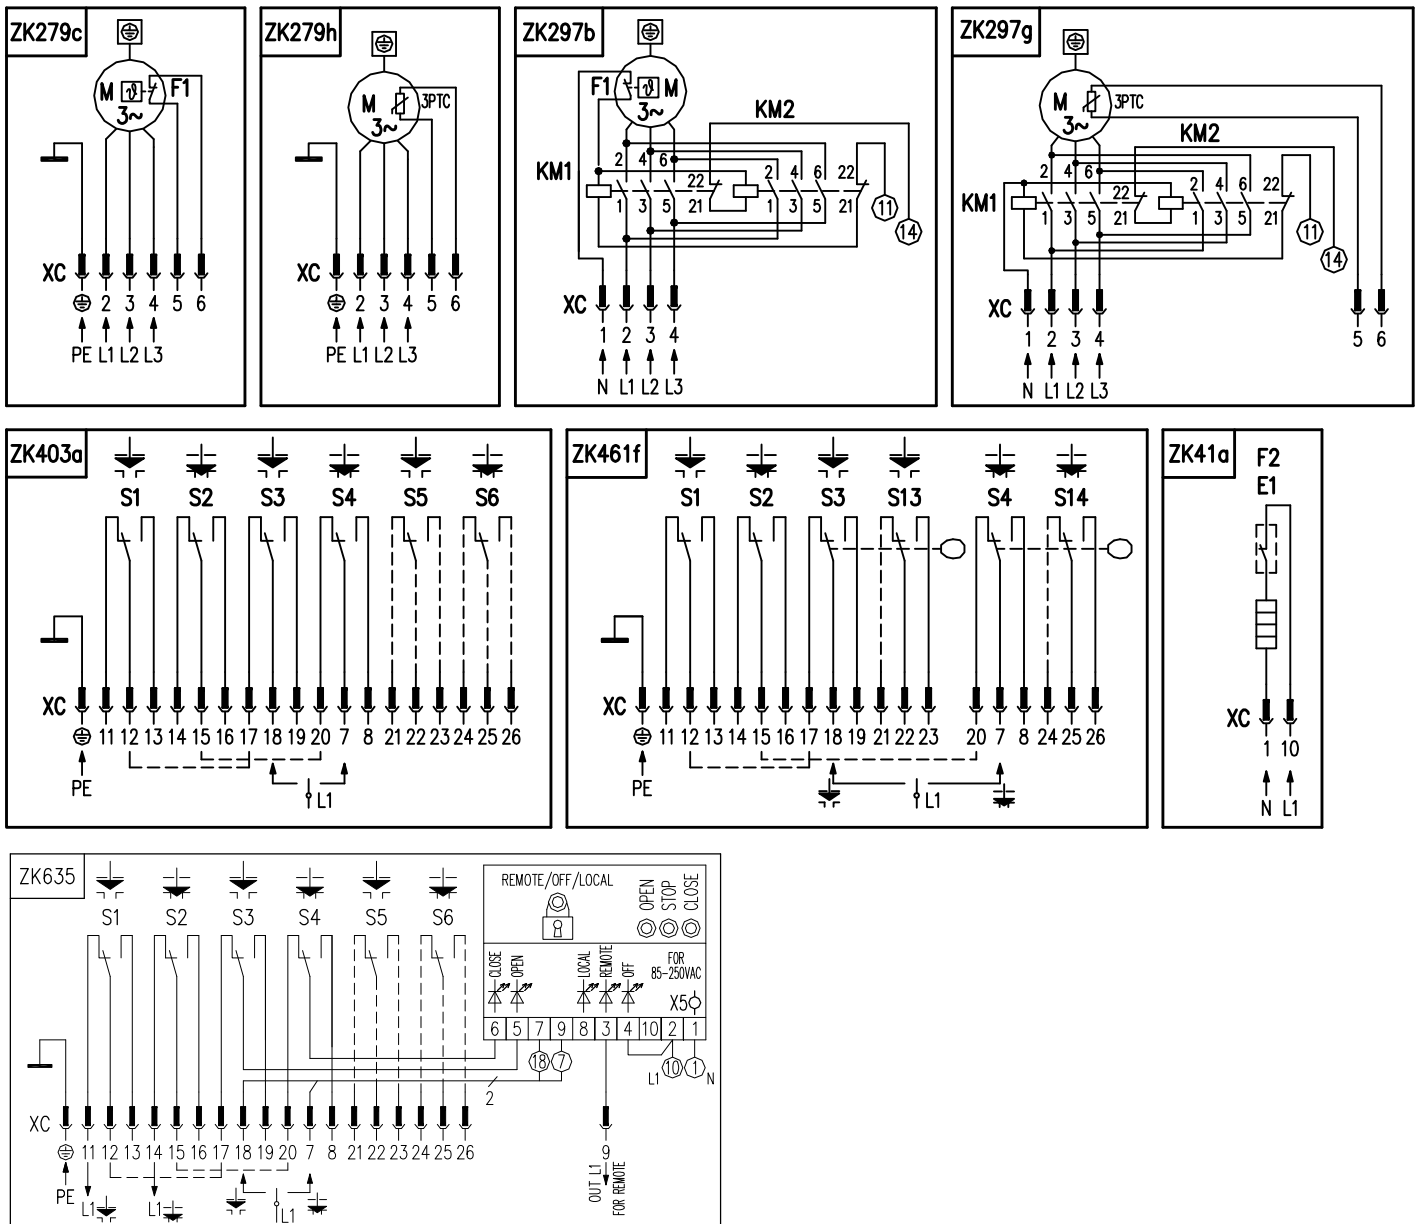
ZK279c
M
3~
F1
XC
2 3 4 5 6
PE L1 L2 L3

ZK279h
M
3~
3PTC
XC
2 3 4 5 6
PE L1 L2 L3

ZK297b
F1
M
3~
KM2
KM1
2 4 6
1 3 5
22
21
2 4 6 22
1 3 5 21
11
14
XC
1 2 3 4
N L1 L2 L3

ZK297g
M
3~
3PTC
KM2
KM1
2 4 6
1 3 5
22
21
2 4 6 22
1 3 5 21
11
14
XC
1 2 3 4
N L1 L2 L3
5 6

ZK403a
S1 S2 S3 S4 S5 S6
XC
11 12 13 14 15 16 17 18 19 20 7 8 21 22 23 24 25 26
PE
L1

ZK461f
S1 S2 S3 S13 S4 S14
XC
11 12 13 14 15 16 17 18 19 21 22 23 20 7 8 24 25 26
PE
L1

ZK41a
F2
E1
XC
1 10
N L1

ZK635
S1 S2 S3 S4 S5 S6
REMOTE/OFF/LOCAL
OPEN STOP CLOSE
CLOSE OPEN
LOCAL REMOTE OFF
FOR 85-250VAC
X5
6 5 7 9 8 3 4 10 2 1
18 7
10 1
L1 N
2
XC
11 12 13 14 15 16 17 18 19 20 7 8 21 22 23 24 25 26
PE
L1 L1 L1
9
OUT L1 FOR REMOTE